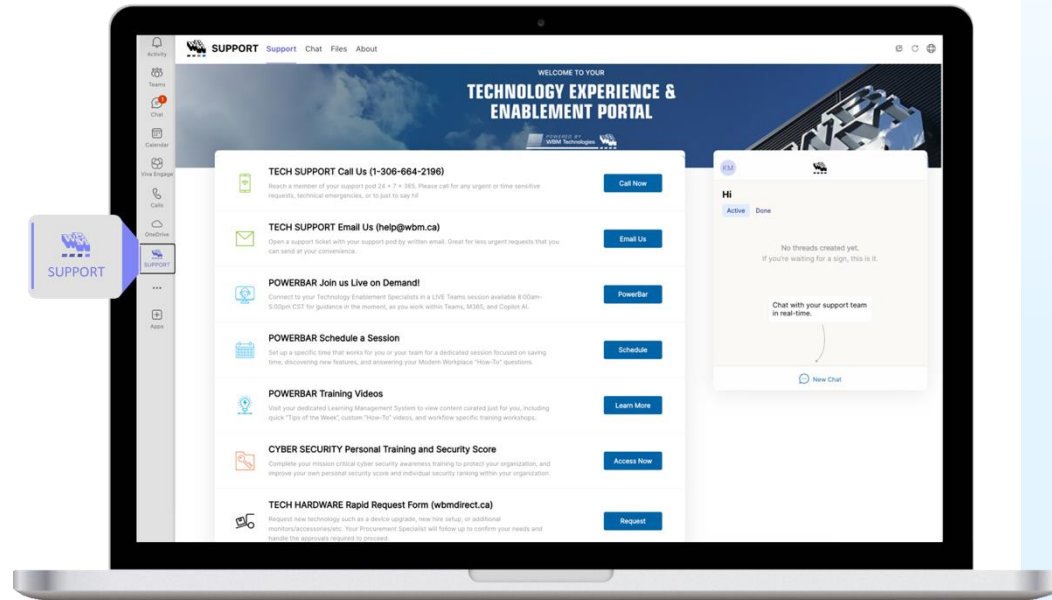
Activity
Teams
Chat
Calendar
Viva Engage
Calls
OneDrive
SUPPORT
...
Apps

SUPPORT

SUPPORT Support Chat Files About

WELCOME TO YOUR
TECHNOLOGY EXPERIENCE & ENABLEMENT PORTAL
POWERED BY WBM Technologies

TECH SUPPORT Call Us (1-306-664-2196)
Reach a member of your support pod 24 × 7 × 365. Please call for any urgent or time sensitive requests, technical emergencies, or to just to say hi!
Call Now

TECH SUPPORT Email Us (help@wbm.ca)
Open a support ticket with your support pod by written email. Great for less urgent requests that you can send at your convenience.
Email Us

POWERBAR Join us Live on Demand!
Connect to your Technology Enablement Specialists in a LIVE Teams session available 8:00am-5:00pm CST for guidance in the moment, as you work within Teams, M365, and Copilot AI.
PowerBar

POWERBAR Schedule a Session
Set up a specific time that works for you or your team for a dedicated session focused on saving time, discovering new features, and answering your Modern Workplace "How-To" questions.
Schedule

POWERBAR Training Videos
Visit your dedicated Learning Management System to view content curated just for you, including quick "Tips of the Week", custom "How-To" videos, and workflow specific training workshops.
Learn More

CYBER SECURITY Personal Training and Security Score
Complete your mission critical cyber security awareness training to protect your organization, and improve your own personal security score and individual security ranking within your organization.
Access Now

TECH HARDWARE Rapid Request Form (wbmdirect.ca)
Request new technology such as a device upgrade, new hire setup, or additional monitors/accessories/etc. Your Procurement Specialist will follow up to confirm your needs and handle the approvals required to proceed.
Request

KM
Hi
Active Done
No threads created yet.
If you're waiting for a sign, this is it.
Chat with your support team in real-time.
New Chat